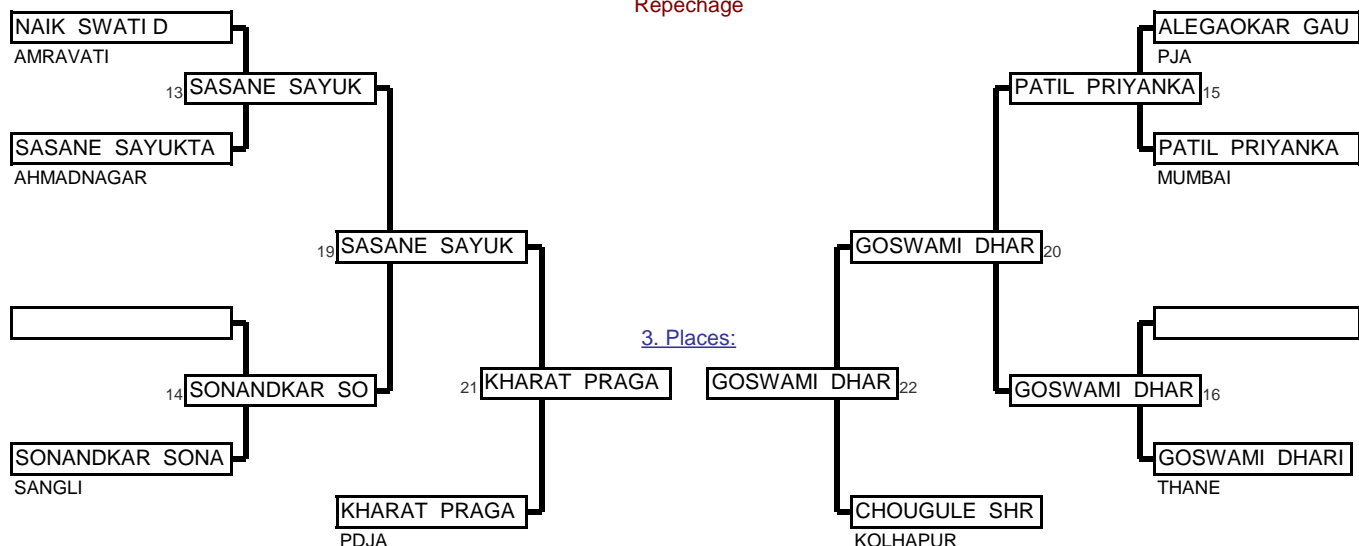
Repechage

NAIK SWATI D
AMRAVATI

13 SASANE SAYUK

SASANE SAYUKTA
AHMADNAGAR

19 SASANE SAYUK

14 SONANDKAR SO

SONANDKAR SONA
SANGLI

21 KHARAT PRAGA

KHARAT PRAGA
PDJA

3. Places:

GOSWAMI DHAR 22

CHOUGULE SHR
KOLHAPUR

ALEGAOKAR GAU
PJA

PATIL PRIYANKA 15

PATIL PRIYANKA
MUMBAI

GOSWAMI DHAR 20

GOSWAMI DHAR 16

GOSWAMI DHARI
THANE